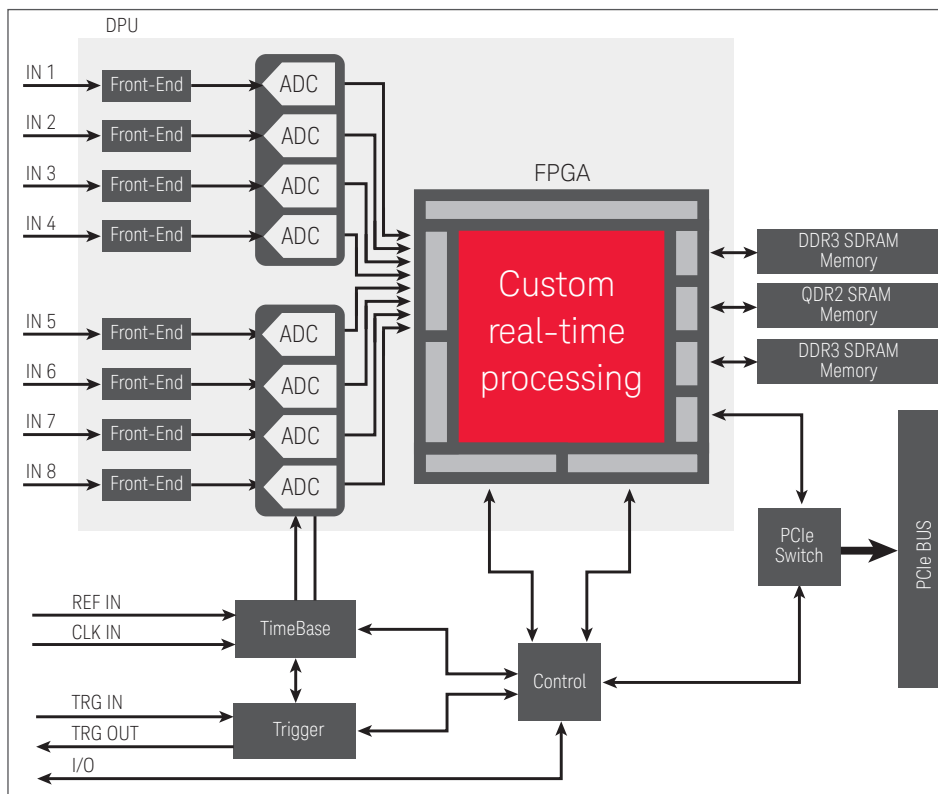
DPU

IN 1
Front-End
ADC

IN 2
Front-End
ADC

IN 3
Front-End
ADC

IN 4
Front-End
ADC

IN 5
Front-End
ADC

IN 6
Front-End
ADC

IN 7
Front-End
ADC

IN 8
Front-End
ADC

FPGA

Custom real-time processing

DDR3 SDRAM Memory

QDR2 SRAM Memory

DDR3 SDRAM Memory

PCIe Switch

PCIe BUS

REF IN
CLK IN
TimeBase

TRG IN
TRG OUT
Trigger

I/O

Control